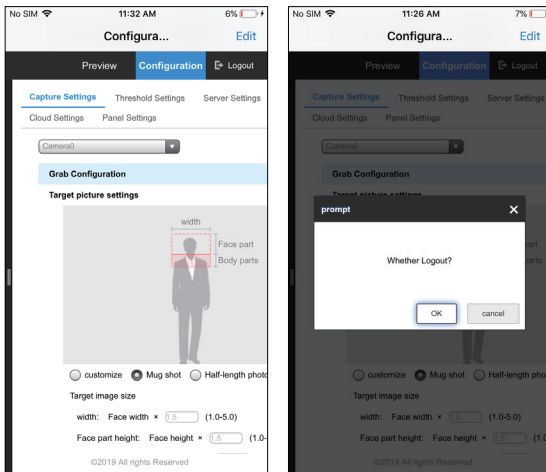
No SIM 11:32 AM 6%

Configura... Edit

Preview Configuration Logout

Capture Settings Threshold Settings Server Settings

Cloud Settings Panel Settings

Camera0

Grab Configuration

Target picture settings

width

Face part

Body parts

customize Mug shot Half-length photo

Target image size

width: Face width × 1.5 (1.0-5.0)

Face part height: Face height × 1.5 (1.0-

©2019 All rights Reserved

No SIM 11:26 AM 7%

Configura... Edit

Preview Configuration Logout

Capture Settings Threshold Settings Server Settings

Cloud Settings Panel Settings

Camera0

Grab Configuration

prompt

Whether Logout?

OK cancel

customize Mug shot Half-length photo

Target image size

width: Face width × 1.5 (1.0-5.0)

Face part height: Face height × 1.5 (1.0

©2019 All rights Reserved